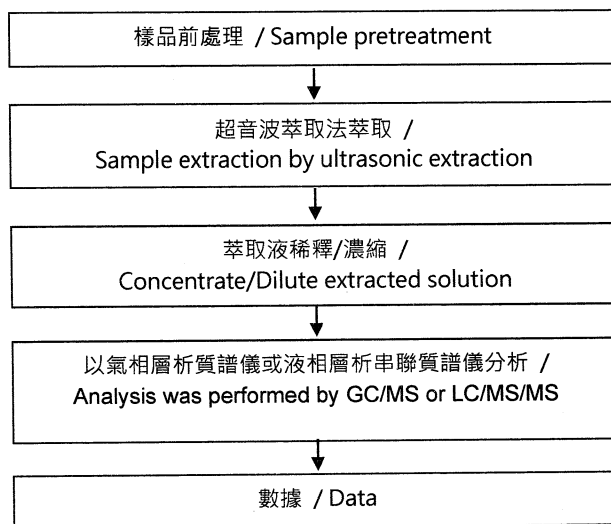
樣品前處理 / Sample pretreatment

超音波萃取法萃取 / Sample extraction by ultrasonic extraction

萃取液稀釋/濃縮 / Concentrate/Dilute extracted solution

以氣相層析質譜儀或液相層析串聯質譜儀分析 / Analysis was performed by GC/MS or LC/MS/MS

數據 / Data